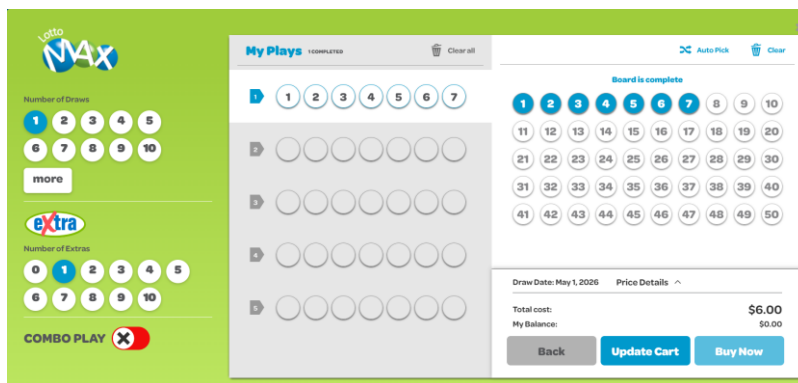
Lotto MAX

Number of Draws
1 2 3 4 5
6 7 8 9 10
more

eXtra
Number of Extras
0 1 2 3 4 5
6 7 8 9 10

COMBO PLAY

My Plays 1 COMPLETED
Clear all

1 1 2 3 4 5 6 7
2
3
4
5

Auto Pick
Clear

Board is complete

1 2 3 4 5 6 7 8 9 10
11 12 13 14 15 16 17 18 19 20
21 22 23 24 25 26 27 28 29 30
31 32 33 34 35 36 37 38 39 40
41 42 43 44 45 46 47 48 49 50

Draw Date: May 1, 2026
Price Details

Total cost: $6.00
My Balance: $0.00

Back
Update Cart
Buy Now